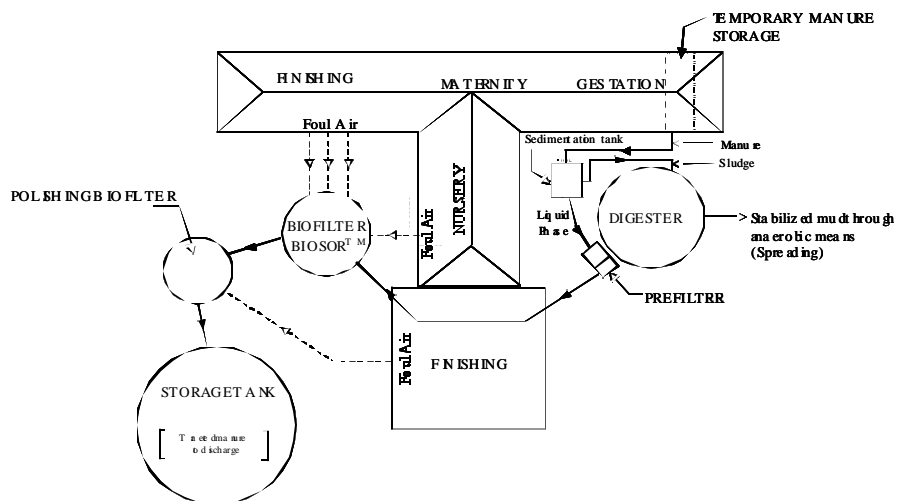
TEMPORARY MANURE STORAGE

FINISHING

MATERNITY

GESTATION

Foul Air

Manure

Sedimentation tank

Sludge

POLISHING BIOFILTER

BIOFILTER BIOSOR$^{TM}$

Foul Air

NURSERY

Liquid Phase

DIGESTER

> Stabilized mud through anaerobic means (Spreading)

PREFILTRR

Foul Air

FINISHING

STORAGE TANK

Treated manure to discharge